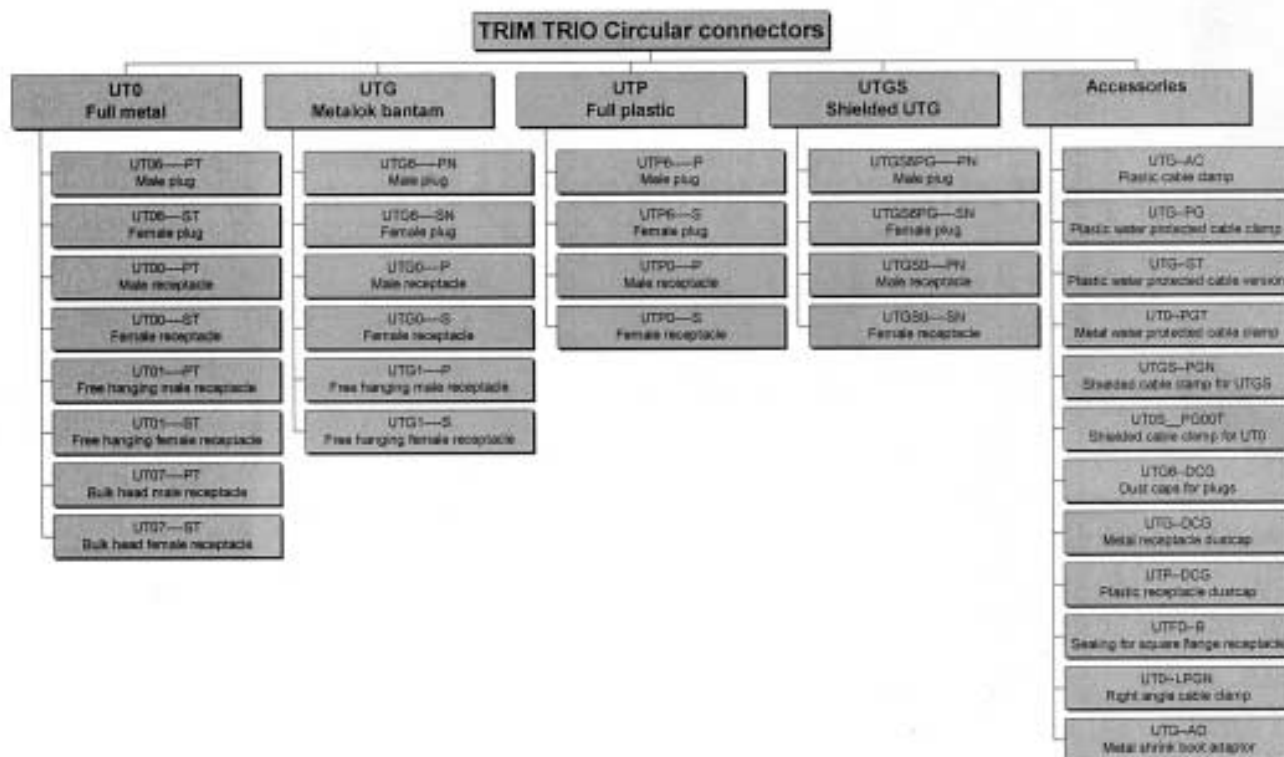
TRIM TRIO Circular connectors

UT0
Full metal

UT06—PT
Male plug

UT06—ST
Female plug

UT00—PT
Male receptacle

UT00—ST
Female receptacle

UT01—PT
Free hanging male receptacle

UT01—ST
Free hanging female receptacle

UT07—PT
Bulk head male receptacle

UT07—ST
Bulk head female receptacle

UTG
Metalok bantam

UTG6—PN
Male plug

UTG6—SN
Female plug

UTG0—P
Male receptacle

UTG0—S
Female receptacle

UTG1—P
Free hanging male receptacle

UTG1—S
Free hanging female receptacle

UTP
Full plastic

UTP6—P
Male plug

UTP6—S
Female plug

UTP0—P
Male receptacle

UTP0—S
Female receptacle

UTGS
Shielded UTG

UTGS6PG—PN
Male plug

UTGS6PG—SN
Female plug

UTGS0—PN
Male receptacle

UTGS0—SN
Female receptacle

Accessories

UTG–AC
Plastic cable clamp

UTG–PG
Plastic water protected cable clamp

UTG–ST
Plastic water protected cable version

UT0–PGT
Metal water protected cable clamp

UTGS–PGN
Shielded cable clamp for UTGS

UT0S_PG00T
Shielded cable clamp for UT0

UT06–DCG
Dust caps for plugs

UTG–DCG
Metal receptacle dustcap

UTP–DCG
Plastic receptacle dustcap

UTF0–R
Sealing for square flange receptacle

UT0–LPGN
Right angle cable clamp

UTG–AD
Metal shrink boot adaptor